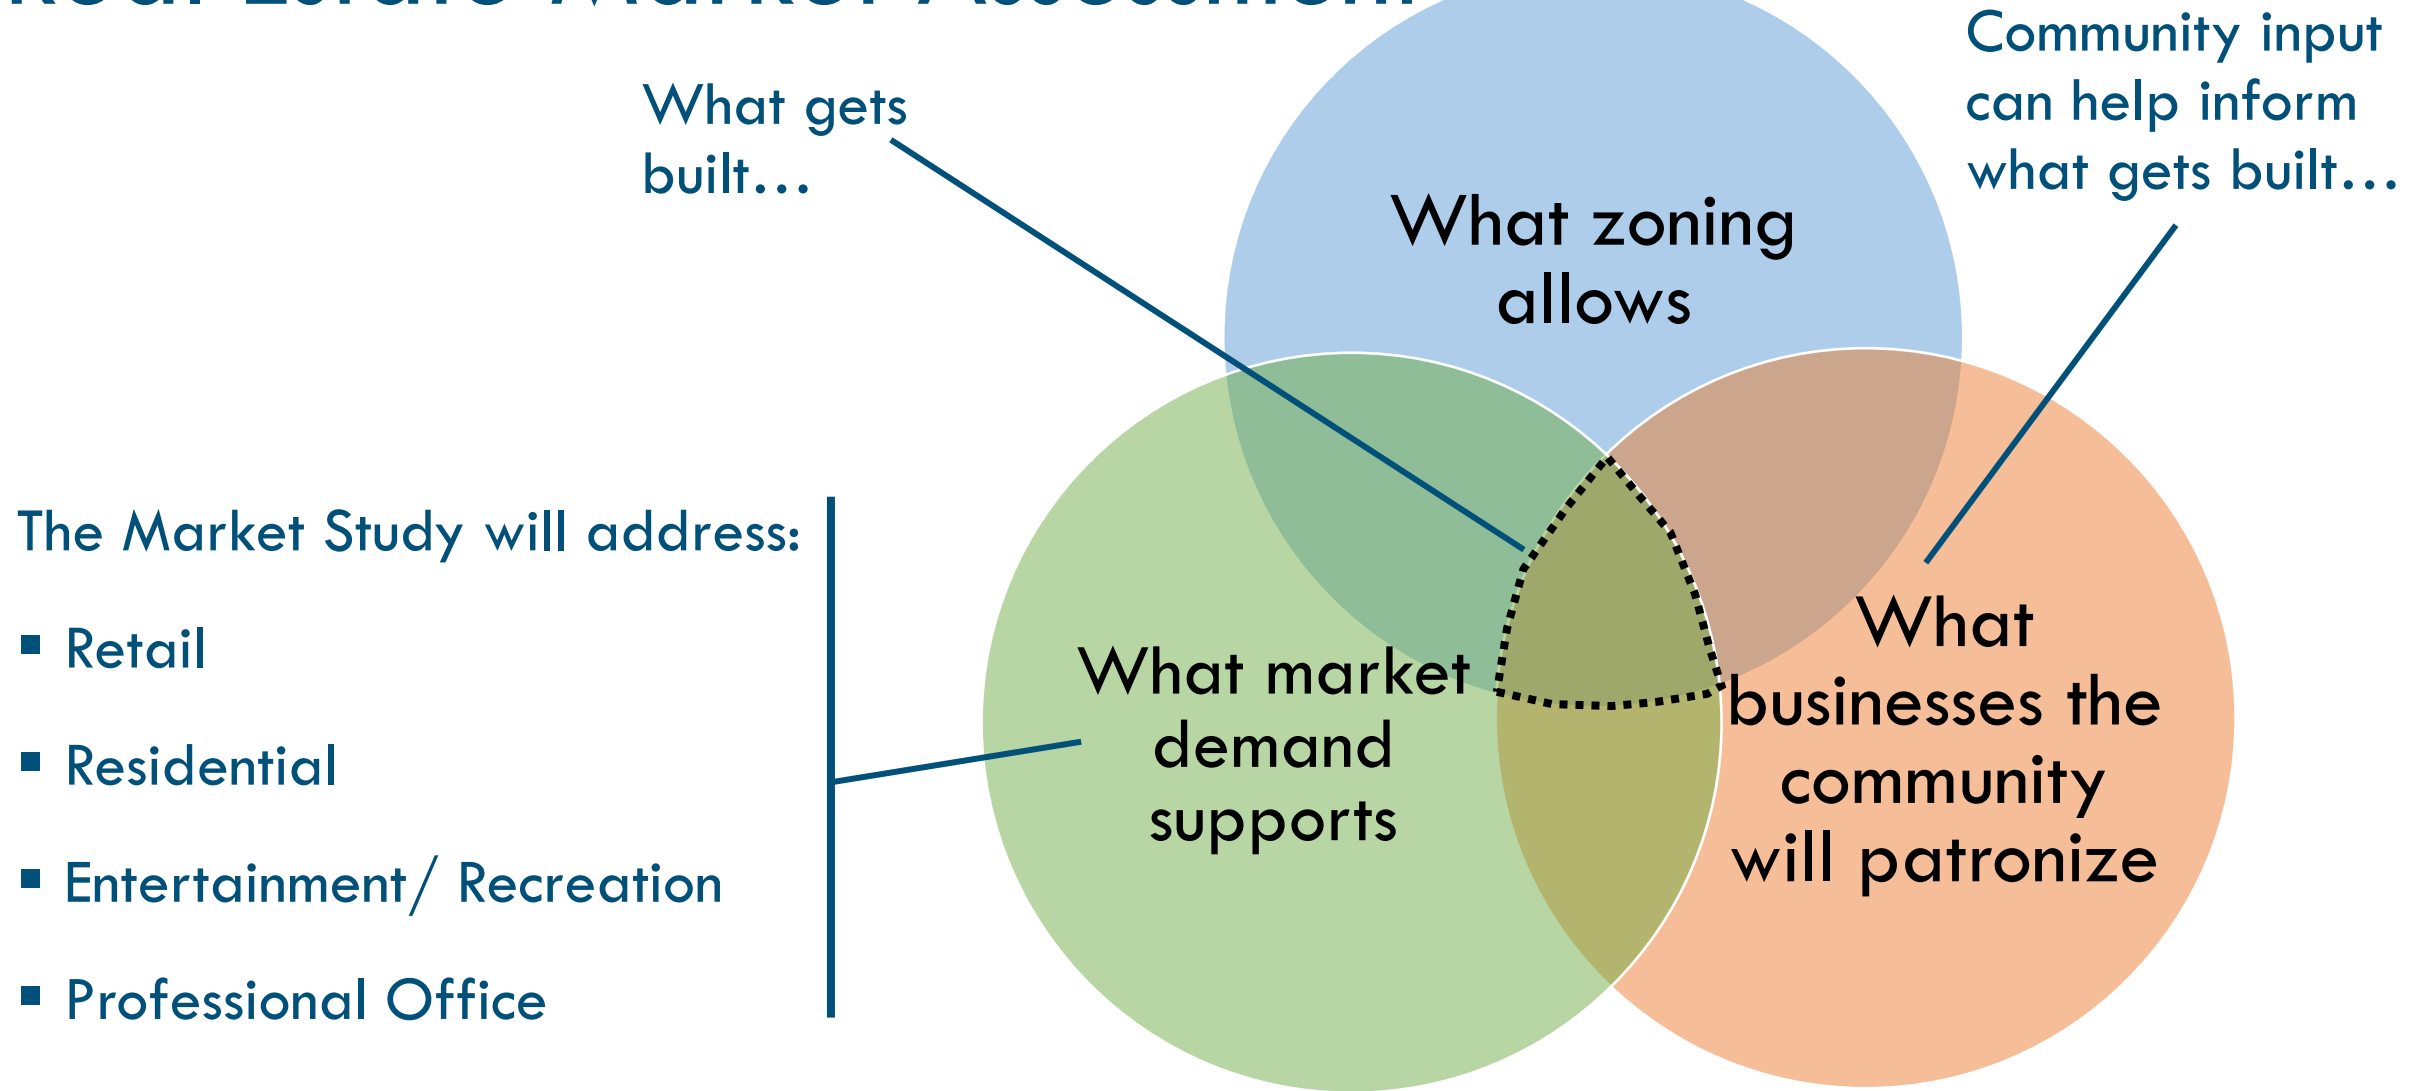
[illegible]

What gets built…

Community input can help inform what gets built…

What zoning allows

What market demand supports

What businesses the community will patronize

The Market Study will address:

- Retail
- Residential
- Entertainment/ Recreation
- Professional Office